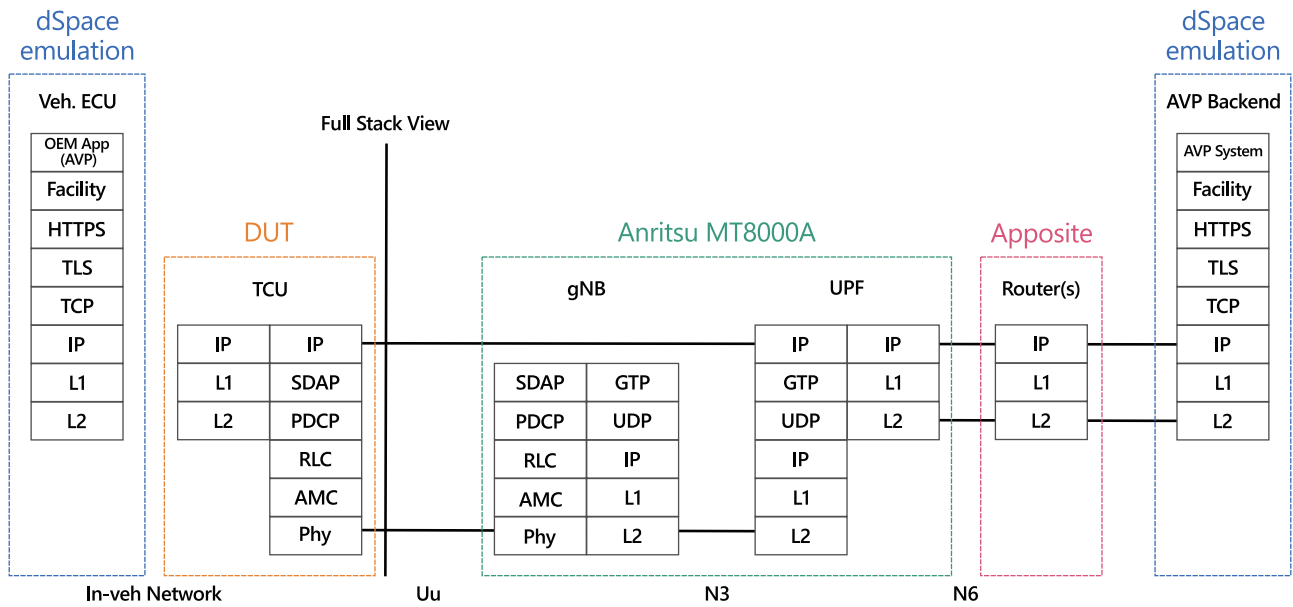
dSpace emulation

Veh. ECU

| OEM App (AVP) |
|---|
| Facility |
| HTTPS |
| TLS |
| TCP |
| IP |
| L1 |
| L2 |

Full Stack View

DUT

TCU

| IP | IP |
|---|---|
| L1 | SDAP |
| L2 | PDCP |
| | RLC |
| | AMC |
| | Phy |

Anritsu MT8000A

gNB

| SDAP | GTP |
|---|---|
| PDCP | UDP |
| RLC | IP |
| AMC | L1 |
| Phy | L2 |

UPF

| IP | IP |
|---|---|
| GTP | L1 |
| UDP | L2 |
| IP | |
| L1 | |
| L2 | |

Apposite

Router(s)

| IP |
|---|
| L1 |
| L2 |

dSpace emulation

AVP Backend

| AVP System |
|---|
| Facility |
| HTTPS |
| TLS |
| TCP |
| IP |
| L1 |
| L2 |

In-veh Network

Uu

N3

N6